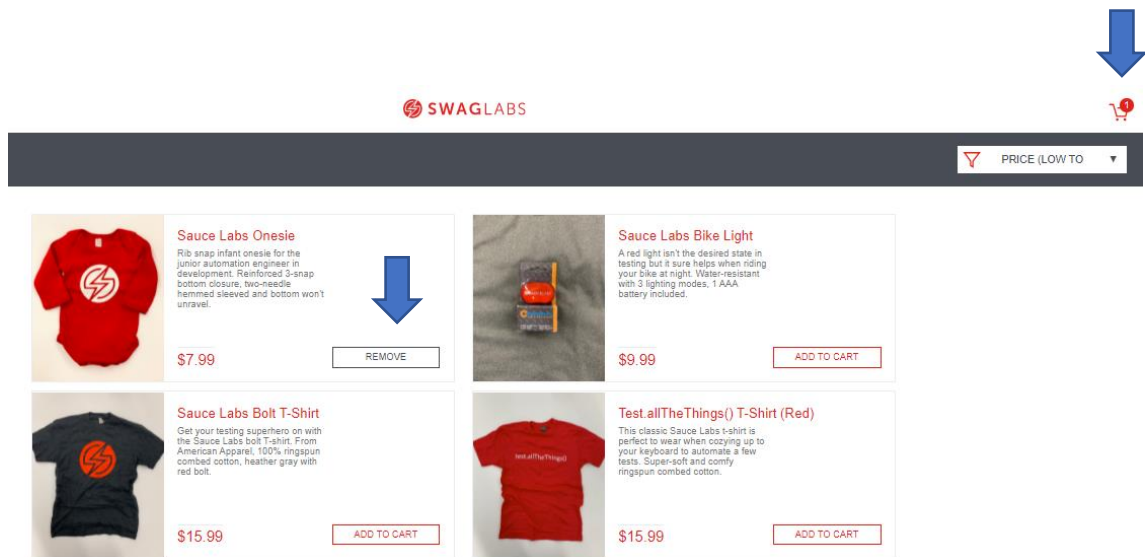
SWAGLABS

1

PRICE (LOW TO

Sauce Labs Onesie

Rib snap infant onesie for the junior automation engineer in development. Reinforced 3-snap bottom closure, two-needle hemmed sleeved and bottom won't unravel.

$7.99

REMOVE

Sauce Labs Bike Light

A red light isn't the desired state in testing but it sure helps when riding your bike at night. Water-resistant with 3 lighting modes, 1 AAA battery included.

$9.99

ADD TO CART

Sauce Labs Bolt T-Shirt

Get your testing superhero on with the Sauce Labs bolt T-shirt. From American Apparel, 100% ringspun combed cotton, heather gray with red bolt.

$15.99

ADD TO CART

Test.allTheThings() T-Shirt (Red)

This classic Sauce Labs t-shirt is perfect to wear when cozying up to your keyboard to automate a few tests. Super-soft and comfy ringspun combed cotton.

$15.99

ADD TO CART